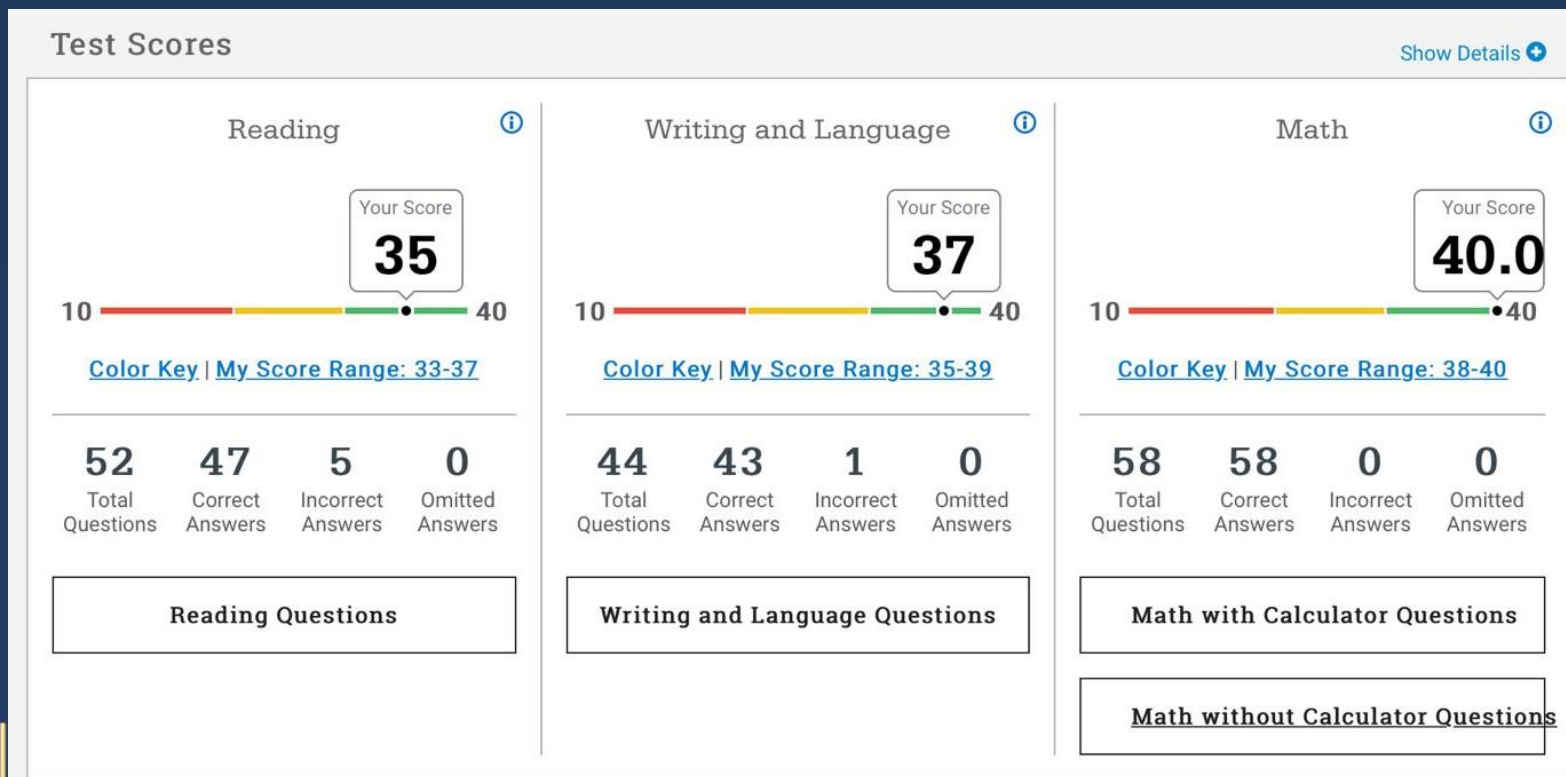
Test Scores

Show Details

Reading

Your Score
35

10 40

Color Key | My Score Range: 33-37

52 Total Questions
47 Correct Answers
5 Incorrect Answers
0 Omitted Answers

Reading Questions

Writing and Language

Your Score
37

10 40

Color Key | My Score Range: 35-39

44 Total Questions
43 Correct Answers
1 Incorrect Answers
0 Omitted Answers

Writing and Language Questions

Math

Your Score
40.0

10 40

Color Key | My Score Range: 38-40

58 Total Questions
58 Correct Answers
0 Incorrect Answers
0 Omitted Answers

Math with Calculator Questions

Math without Calculator Questions